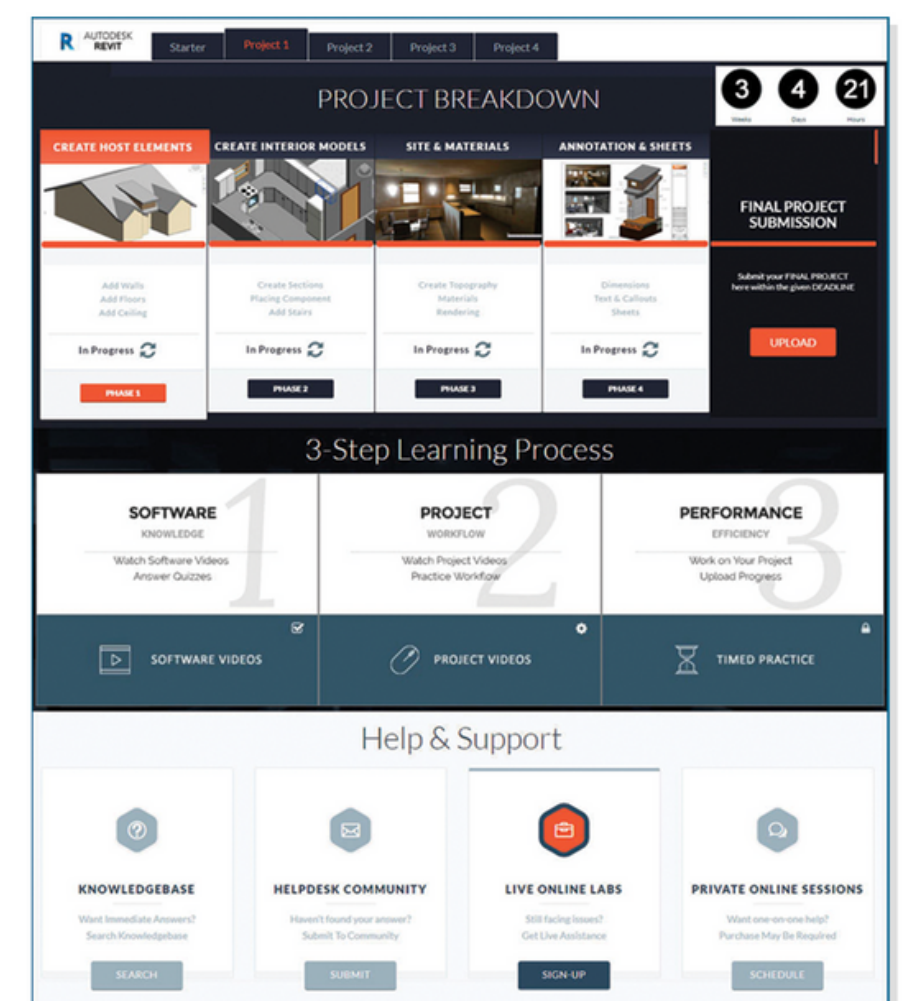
R AUTODESK REVIT

Starter | Project 1 | Project 2 | Project 3 | Project 4

PROJECT BREAKDOWN

3 Weeks 4 Days 21 Hours

CREATE HOST ELEMENTS

Add Walls
Add Floors
Add Ceiling

In Progress

PHASE 1

CREATE INTERIOR MODELS

Create Sections
Placing Component
Add Stairs

In Progress

PHASE 2

SITE & MATERIALS

Create Topography
Materials
Rendering

In Progress

PHASE 3

ANNOTATION & SHEETS

Dimensions
Text & Callouts
Sheets

In Progress

PHASE 4

FINAL PROJECT SUBMISSION

Submit your FINAL PROJECT here within the given DEADLINE

UPLOAD

3-Step Learning Process

1
SOFTWARE
KNOWLEDGE
Watch Software Videos
Answer Quizzes

2
PROJECT
WORKFLOW
Watch Project Videos
Practice Workflow

3
PERFORMANCE
EFFICIENCY
Work on Your Project
Upload Progress

SOFTWARE VIDEOS

PROJECT VIDEOS

TIMED PRACTICE

Help & Support

KNOWLEDGEBASE
Want Immediate Answers?
Search Knowledgebase
SEARCH

HELPDESK COMMUNITY
Haven't found your answer?
Submit To Community
SUBMIT

LIVE ONLINE LABS
Still facing issues?
Get Live Assistance
SIGN-UP

PRIVATE ONLINE SESSIONS
Want one-on-one help?
Purchase May Be Required
SCHEDULE